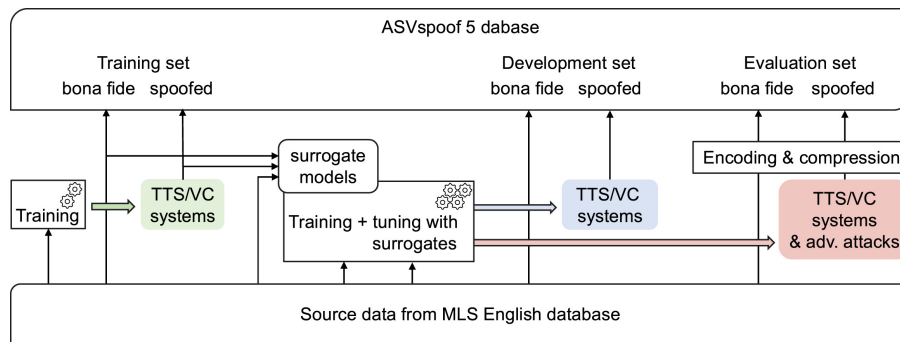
ASVspoof 5 dabase

Training set
bona fide spoofed

Development set
bona fide spoofed

Evaluation set
bona fide spoofed

surrogate models

Training

TTS/VC systems

Training + tuning with surrogates

TTS/VC systems

Encoding & compression

TTS/VC systems & adv. attacks

Source data from MLS English database